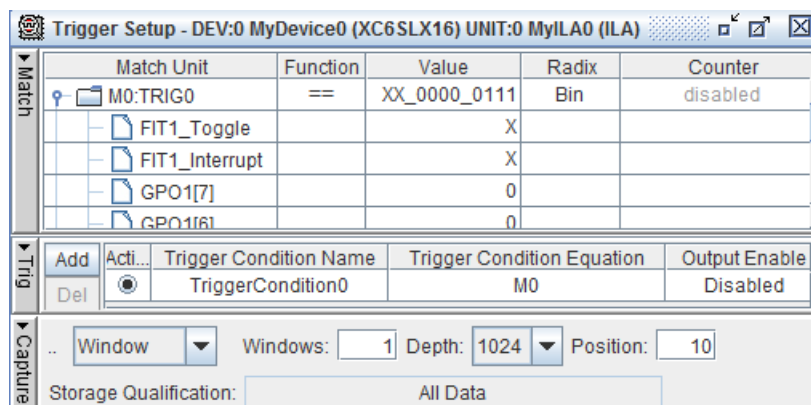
Trigger Setup - DEV:0 MyDevice0 (XC6SLX16) UNIT:0 MyILA0 (ILA)

Match

| Match Unit | Function | Value | Radix | Counter |
|---|---|---|---|---|
| M0:TRIG0 | == | XX_0000_0111 | Bin | disabled |
| FIT1_Toggle | | X | | |
| FIT1_Interrupt | | X | | |
| GPO1[7] | | 0 | | |
| GPO1[6] | | 0 | | |

Trig

Add
Del

| Acti... | Trigger Condition Name | Trigger Condition Equation | Output Enable |
|---|---|---|---|
| ◉ | TriggerCondition0 | M0 | Disabled |

Capture

.. Window Windows: 1 Depth: 1024 Position: 10

Storage Qualification: All Data